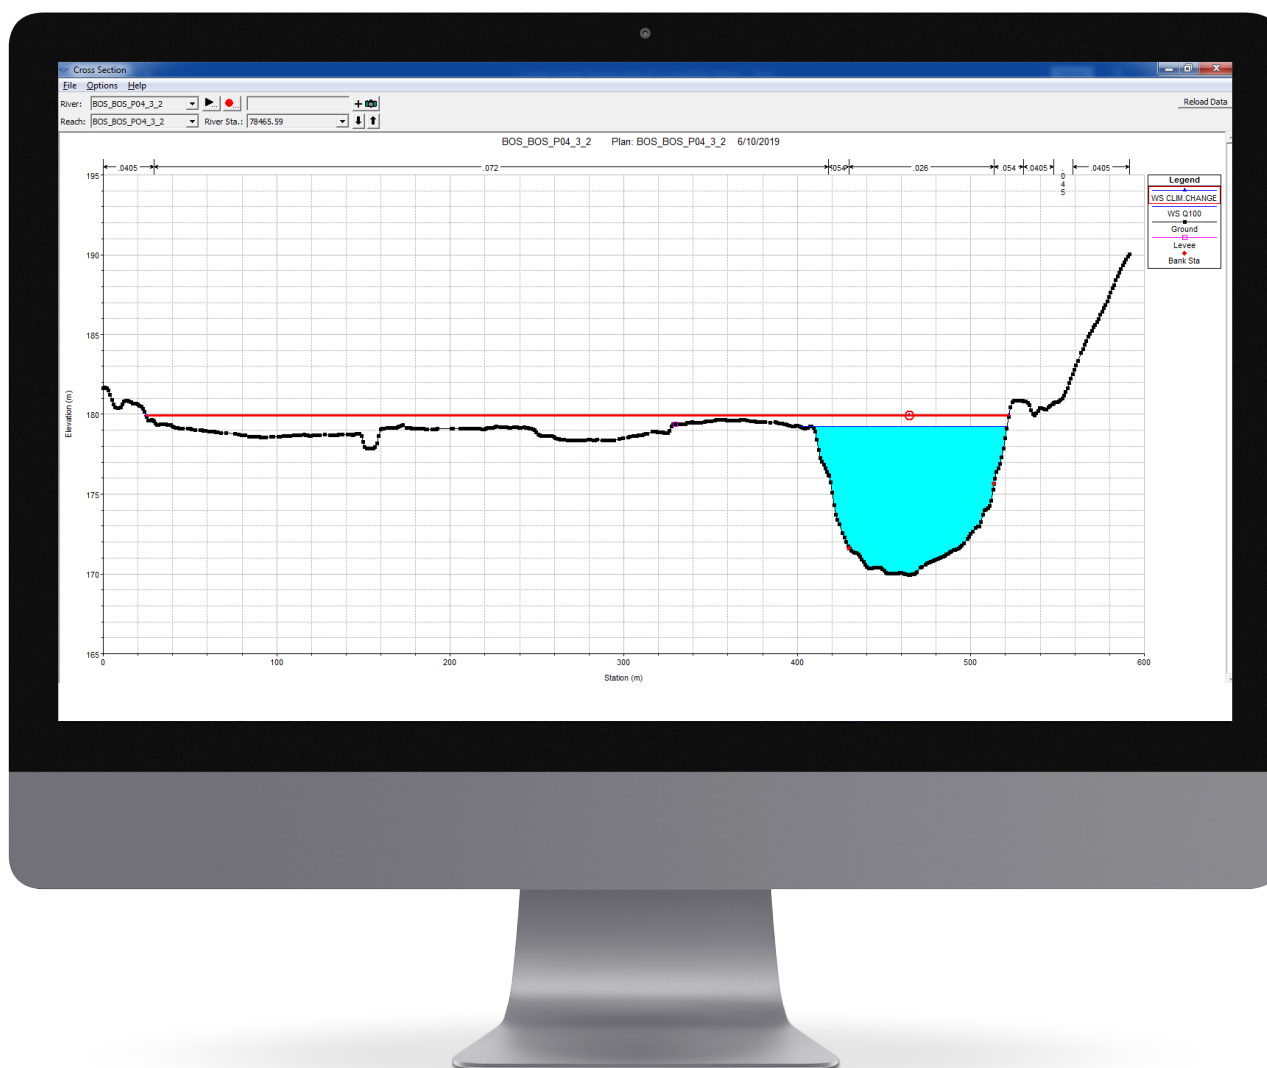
Cross Section
File Options Help
River: BOS_BOS_P04_3_2
Reach: BOS_BOS_P04_3_2 River Sta.: 78465.59
Reload Data

BOS_BOS_P04_3_2 Plan: BOS_BOS_P04_3_2 6/10/2019

.0405 .072 .054 .026 .054 .0405 0 4 5 .0405

Legend
WS CLIM CHANGE
WS Q100
Ground
Levee
Bank Sta

195
190
185
180
175
170
165
Elevation (m)

0 100 200 300 400 500 600
Station (m)